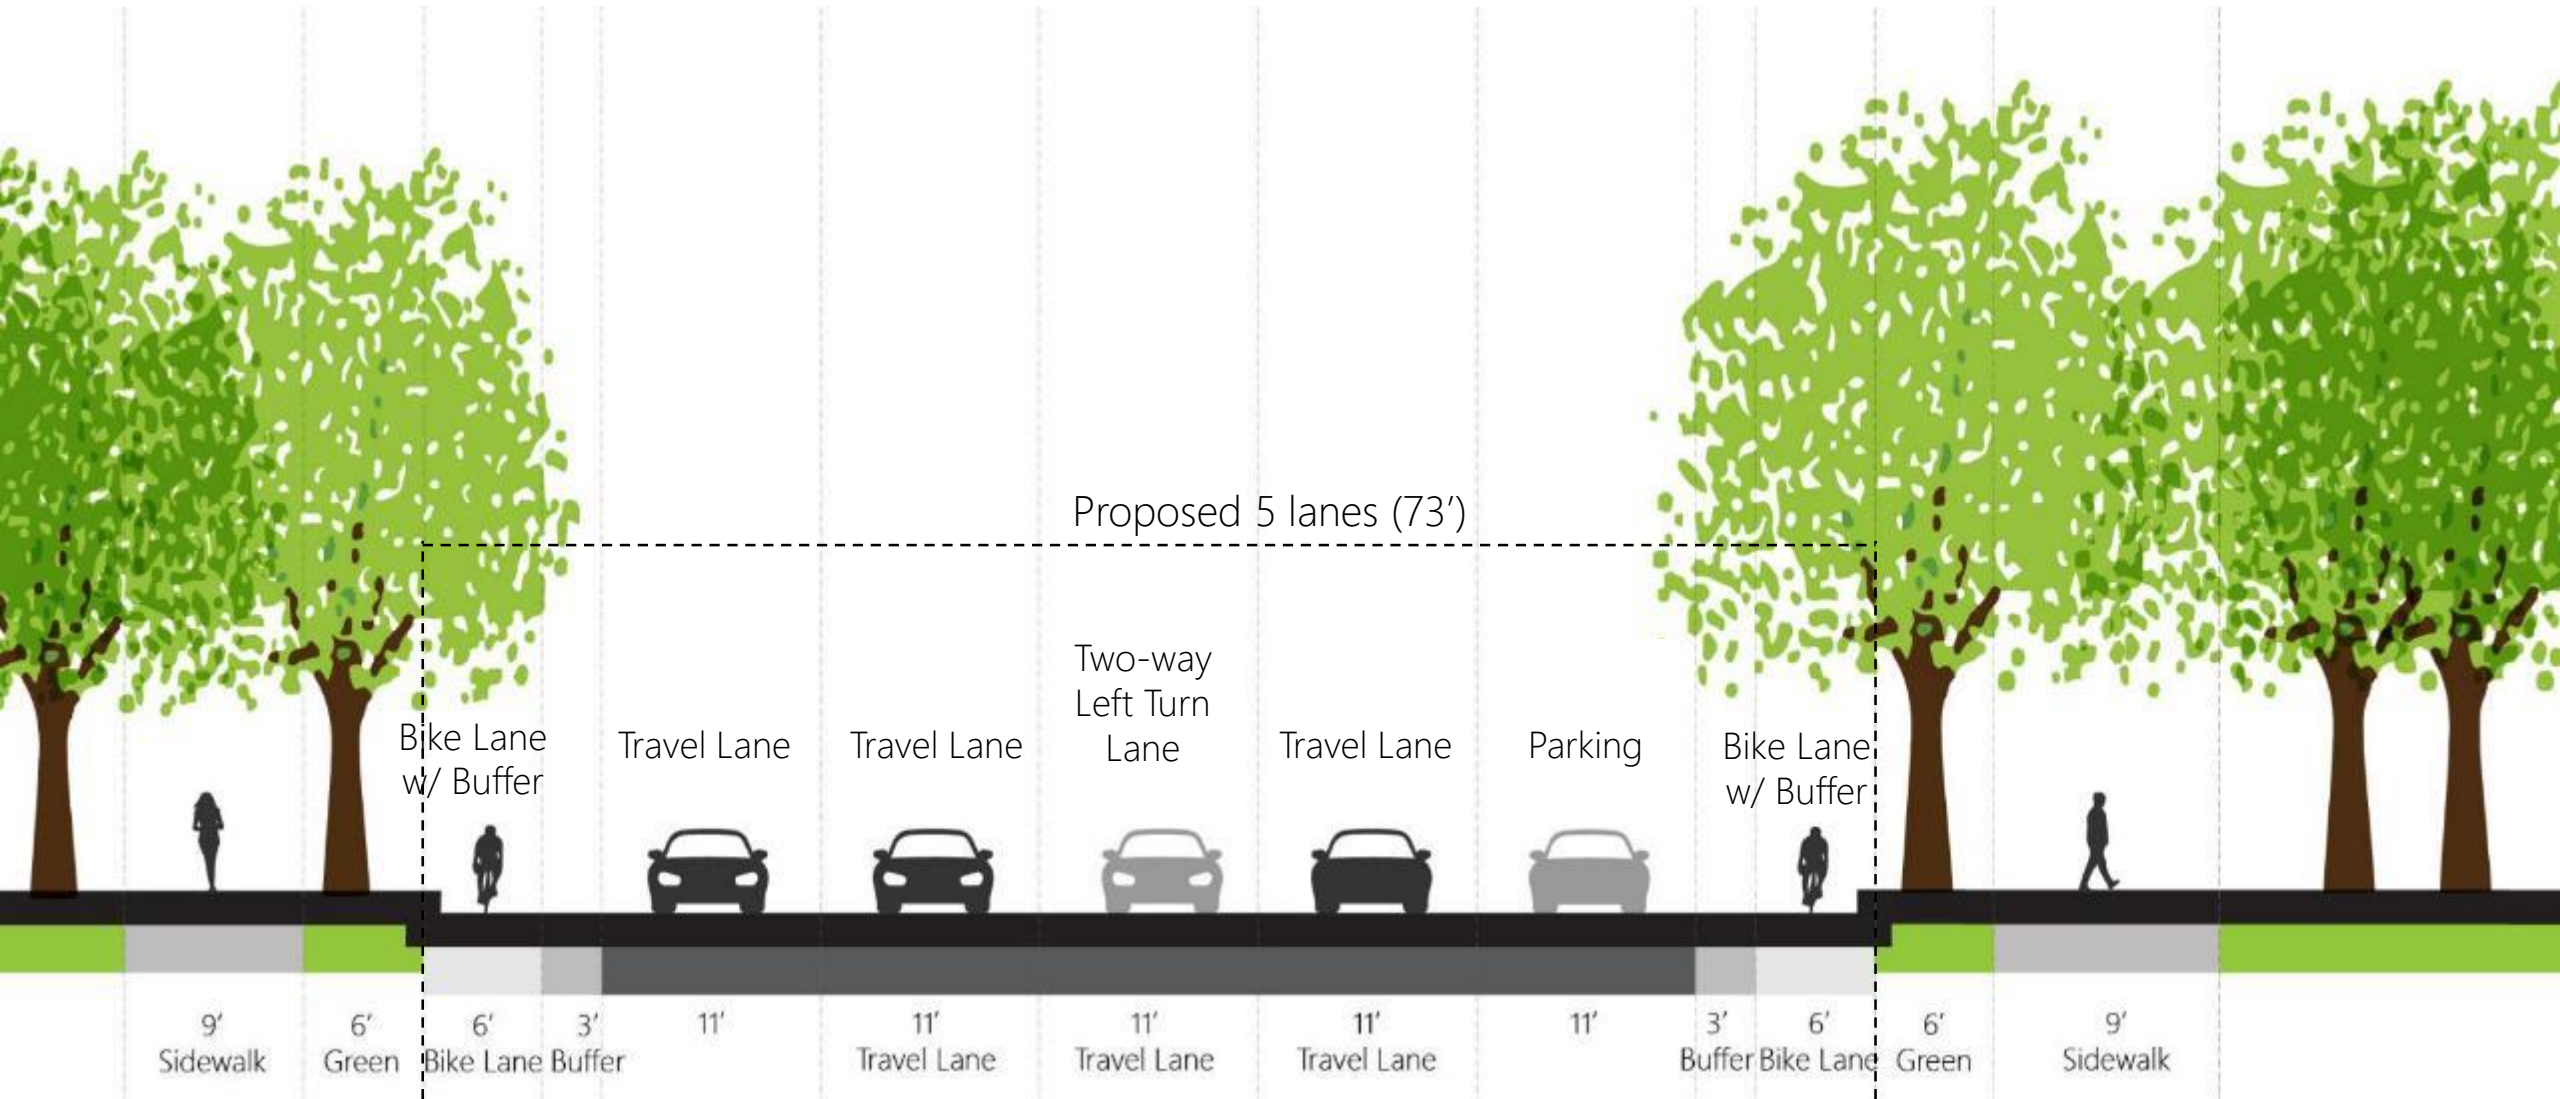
Proposed 5 lanes (73')

Bike Lane w/ Buffer

Travel Lane

Travel Lane

Two-way Left Turn Lane

Travel Lane

Parking

Bike Lane w/ Buffer

9' Sidewalk

6' Green

6' Bike Lane

3' Buffer

11'

11' Travel Lane

11' Travel Lane

11' Travel Lane

11'

3' Buffer

6' Bike Lane

6' Green

9' Sidewalk